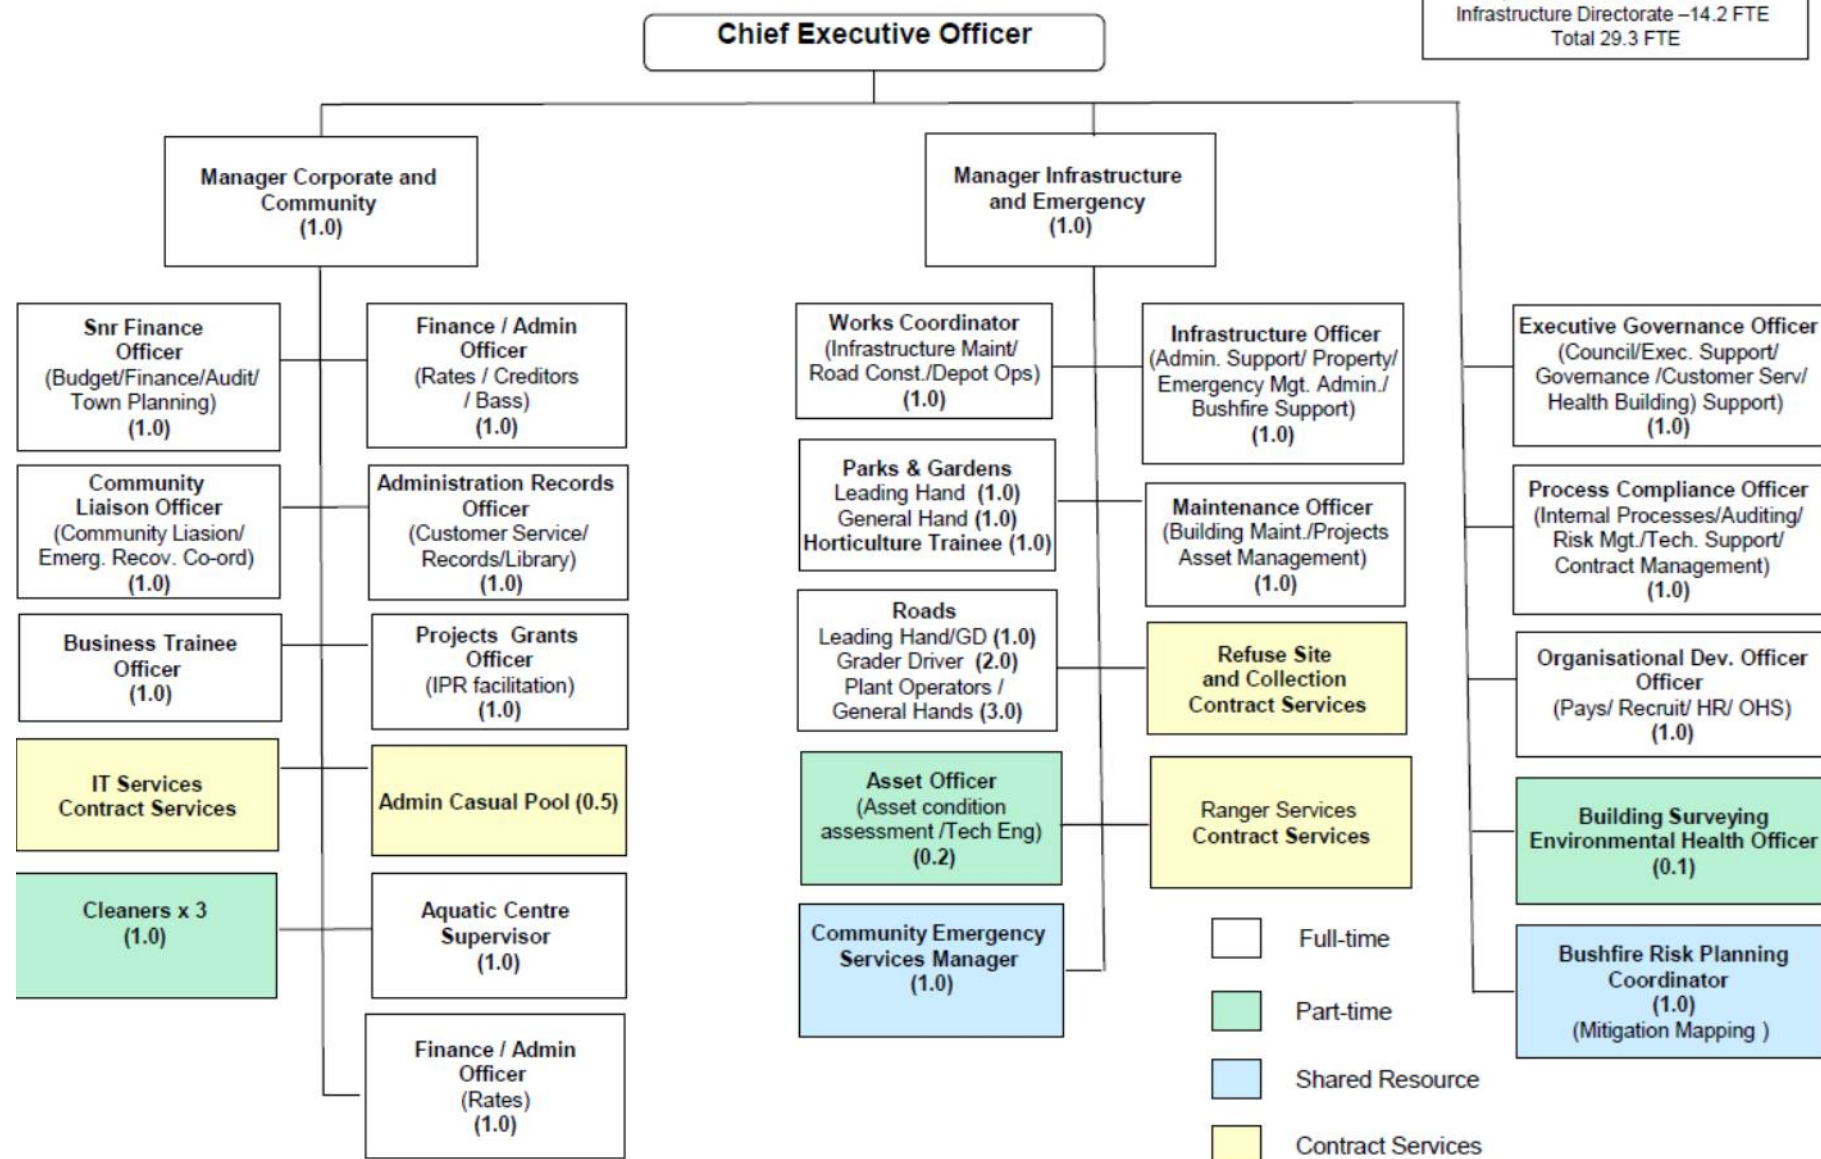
Infrastructure Directorate –14.2 FTE
Total 29.3 FTE

Chief Executive Officer

Manager Corporate and Community (1.0)

Snr Finance Officer (Budget/Finance/Audit/ Town Planning) (1.0)

Finance / Admin Officer (Rates / Creditors / Bass) (1.0)

Community Liaison Officer (Community Liasion/ Emerg. Recov. Co-ord) (1.0)

Administration Records Officer (Customer Service/ Records/Library) (1.0)

Business Trainee Officer (1.0)

Projects Grants Officer (IPR facilitation) (1.0)

IT Services Contract Services

Admin Casual Pool (0.5)

Cleaners x 3 (1.0)

Aquatic Centre Supervisor (1.0)

Finance / Admin Officer (Rates) (1.0)

Manager Infrastructure and Emergency (1.0)

Works Coordinator (Infrastructure Maint/ Road Const./Depot Ops) (1.0)

Infrastructure Officer (Admin. Support/ Property/ Emergency Mgt. Admin./ Bushfire Support) (1.0)

Parks & Gardens Leading Hand (1.0) General Hand (1.0) Horticulture Trainee (1.0)

Maintenance Officer (Building Maint./Projects Asset Management) (1.0)

Roads Leading Hand/GD (1.0) Grader Driver (2.0) Plant Operators / General Hands (3.0)

Refuse Site and Collection Contract Services

Asset Officer (Asset condition assessment /Tech Eng) (0.2)

Ranger Services Contract Services

Community Emergency Services Manager (1.0)

Executive Governance Officer (Council/Exec. Support/ Governance /Customer Serv/ Health Building) Support) (1.0)

Process Compliance Officer (Internal Processes/Auditing/ Risk Mgt./Tech. Support/ Contract Management) (1.0)

Organisational Dev. Officer Officer (Pays/ Recruit/ HR/ OHS) (1.0)

Building Surveying Environmental Health Officer (0.1)

Bushfire Risk Planning Coordinator (1.0) (Mitigation Mapping )

Full-time
Part-time
Shared Resource
Contract Services